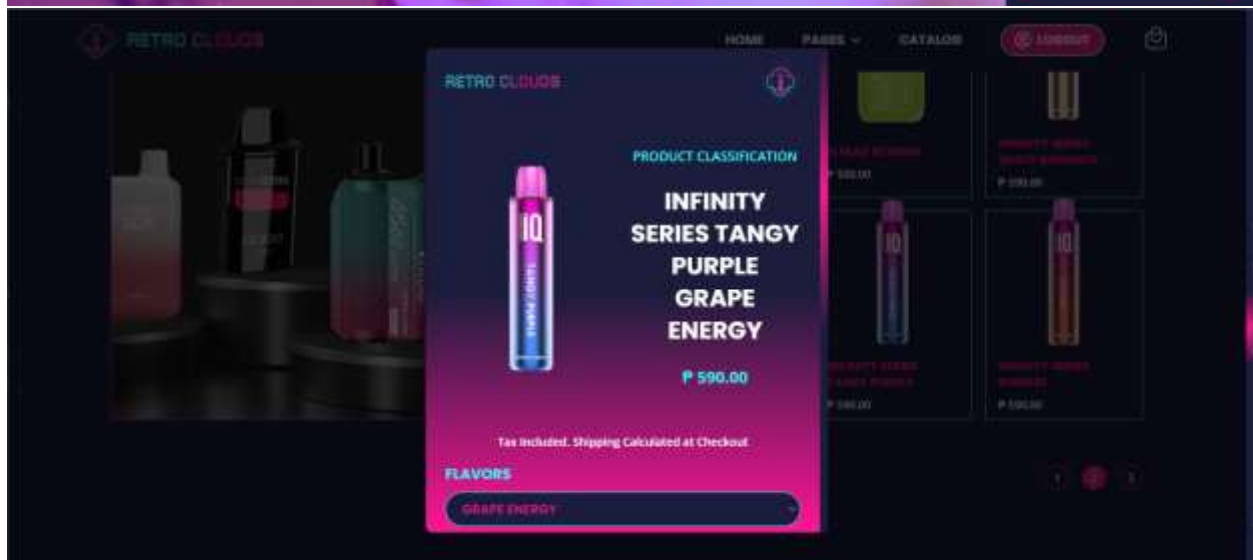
RETRO CLOUDS

HOME PAGES CATALOG LOGOUT

RETRO CLOUDS

IQ

PRODUCT CLASSIFICATION

INFINITY SERIES TANGY PURPLE GRAPE ENERGY

₱ 590.00

Tax Included. Shipping Calculated at Checkout

FLAVORS

GRAPE ENERGY

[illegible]
₱ 590.00

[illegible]
₱ 590.00

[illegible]
₱ 590.00

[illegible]
₱ 590.00

1 2 3